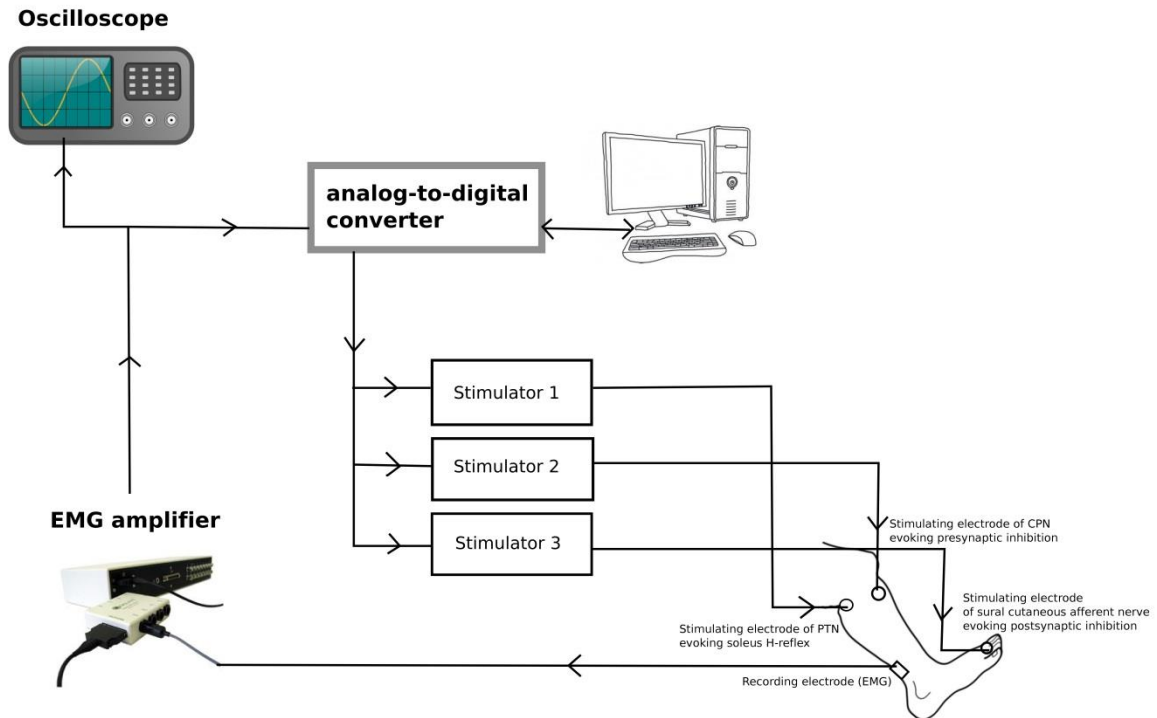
Oscilloscope

analog-to-digital converter

Stimulator 1

Stimulator 2

Stimulator 3

EMG amplifier

Stimulating electrode of CPN evoking presynaptic inhibition

Stimulating electrode of sural cutaneous afferent nerve evoking postsynaptic inhibition

Stimulating electrode of PTN evoking soleus H-reflex

Recording electrode (EMG)